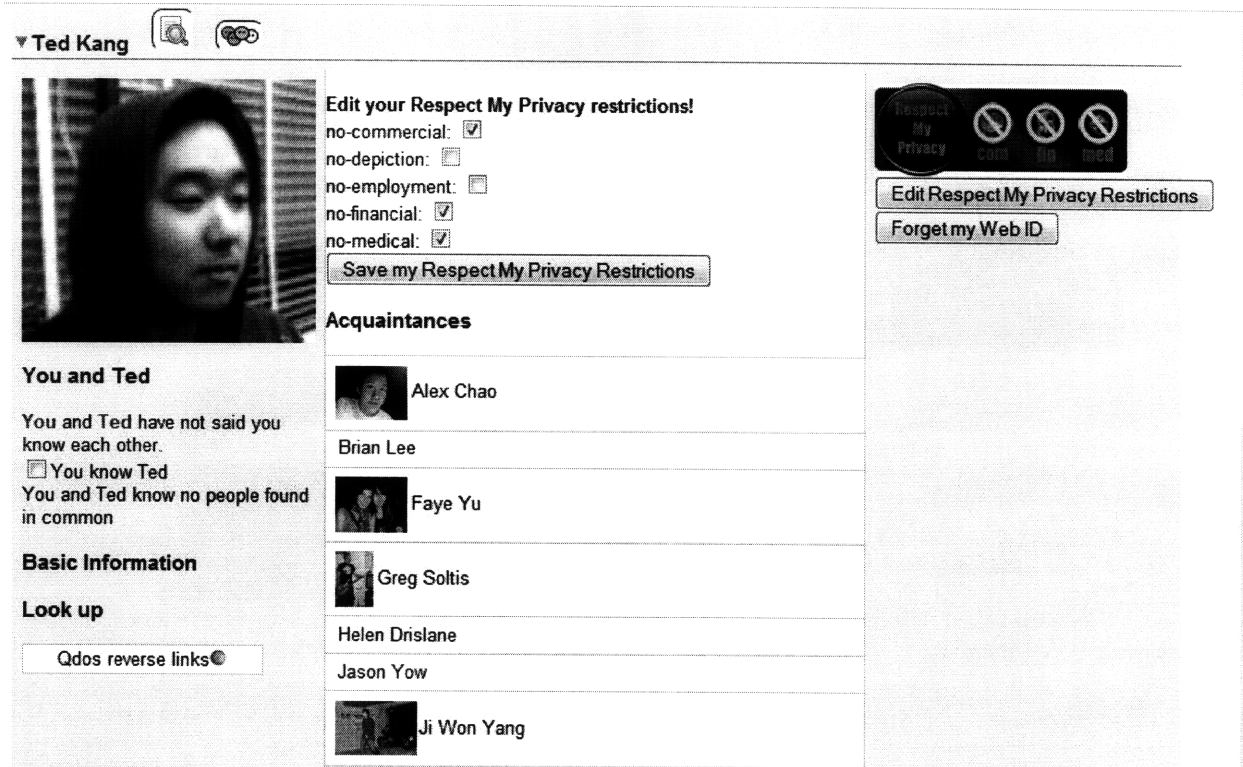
▾Ted Kang

You and Ted

You and Ted have not said you know each other.
You know Ted
You and Ted know no people found in common

Basic Information

Look up

Qdos reverse links

Edit your Respect My Privacy restrictions!
no-commercial:
no-depiction:
no-employment:
no-financial:
no-medical:
Save my Respect My Privacy Restrictions

Acquaintances

Alex Chao
Brian Lee
Faye Yu
Greg Soltis
Helen Drislane
Jason Yow
Ji Won Yang

Respect My Privacy com fin med

Edit Respect My Privacy Restrictions
Forget my Web ID